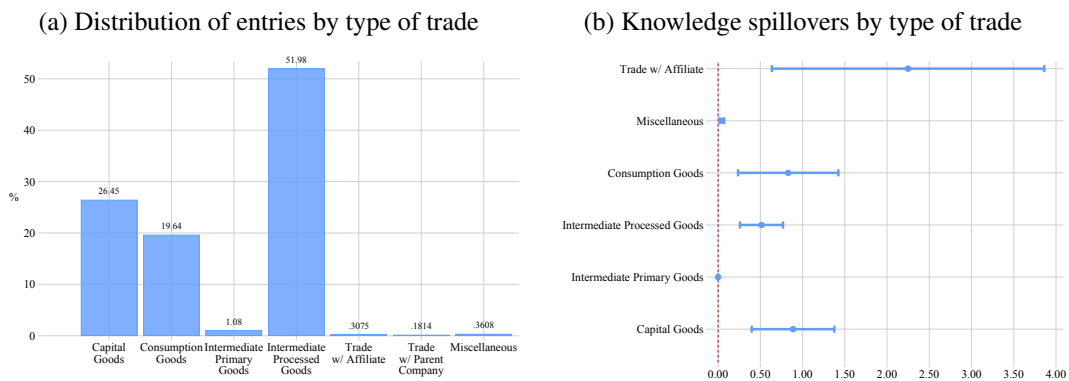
(a) Distribution of entries by type of trade

(b) Knowledge spillovers by type of trade

50
40
30
%
20
10
0

26.45
19.64
1.08
51.98
.3075
.1814
.3608

Capital Goods
Consumption Goods
Intermediate Primary Goods
Intermediate Processed Goods
Trade w/ Affiliate
Trade w/ Parent Company
Miscellaneous

Trade w/ Affiliate
Miscellaneous
Consumption Goods
Intermediate Processed Goods
Intermediate Primary Goods
Capital Goods

0.00 0.50 1.00 1.50 2.00 2.50 3.00 3.50 4.00